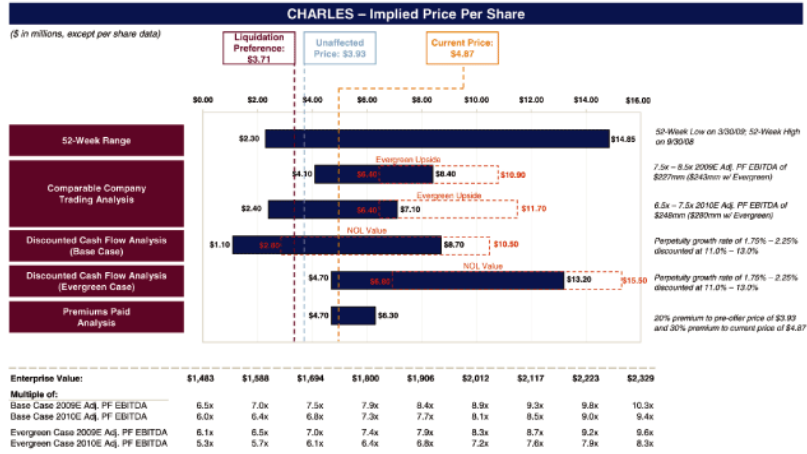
CHARLES – Implied Price Per Share

($ in millions, except per share data)

Liquidation Preference: $3.71

Unaffected Price: $3.93

Current Price: $4.87

$0.00 $2.00 $4.00 $6.00 $8.00 $10.00 $12.00 $14.00 $16.00

52-Week Range

$2.30 $14.85

52-Week Low on 3/30/09; 52-Week High on 9/30/08

Comparable Company Trading Analysis

Evergreen Upside

$4.30 $6.40 $8.40 $10.90

7.5x – 8.5x 2009E Adj. PF EBITDA of $227mm ($243mm w/ Evergreen)

Evergreen Upside

$2.40 $6.40 $7.10 $11.70

6.5x – 7.5x 2010E Adj. PF EBITDA of $248mm ($280mm w/ Evergreen)

Discounted Cash Flow Analysis (Base Case)

NOL Value

$1.10 $2.80 $8.70 $10.50

Perpetuity growth rate of 1.75% – 2.25% discounted at 11.0% – 13.0%

Discounted Cash Flow Analysis (Evergreen Case)

NOL Value

$4.70 $6.60 $13.20 $15.50

Perpetuity growth rate of 1.75% – 2.25% discounted at 11.0% – 13.0%

Premiums Paid Analysis

$4.70 $6.30

20% premium to pre-offer price of $3.93 and 30% premium to current price of $4.87

| Enterprise Value: | $1,483 | $1,588 | $1,694 | $1,800 | $1,906 | $2,012 | $2,117 | $2,223 | $2,329 |
|---|---|---|---|---|---|---|---|---|---|
| Multiple of: | | | | | | | | | |
| Base Case 2009E Adj. PF EBITDA | 6.5x | 7.0x | 7.5x | 7.9x | 8.4x | 8.9x | 9.3x | 9.8x | 10.3x |
| Base Case 2010E Adj. PF EBITDA | 6.0x | 6.4x | 6.8x | 7.3x | 7.7x | 8.1x | 8.5x | 9.0x | 9.4x |
| Evergreen Case 2009E Adj. PF EBITDA | 6.1x | 6.5x | 7.0x | 7.4x | 7.9x | 8.3x | 8.7x | 9.2x | 9.6x |
| Evergreen Case 2010E Adj. PF EBITDA | 5.3x | 5.7x | 6.1x | 6.4x | 6.8x | 7.2x | 7.6x | 7.9x | 8.3x |